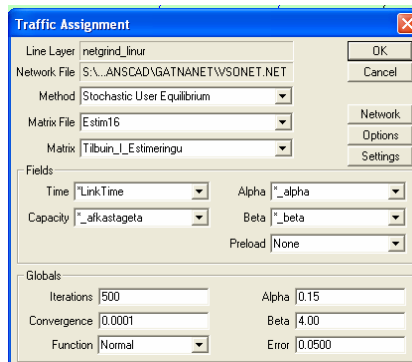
Traffic Assignment

Line Layer netgrind_linur
Network File S:\...ANSCAD\GATNANET\VSONET.NET
Method Stochastic User Equilibrium
Matrix File Estim16
Matrix Tilbuin_I_Estimeringu

OK
Cancel
Network
Options
Settings

Fields
Time *LinkTime
Capacity *_afkastageta
Alpha *_alpha
Beta *_beta
Preload None

Globals
Iterations 500
Convergence 0.0001
Function Normal
Alpha 0.15
Beta 4.00
Error 0.0500